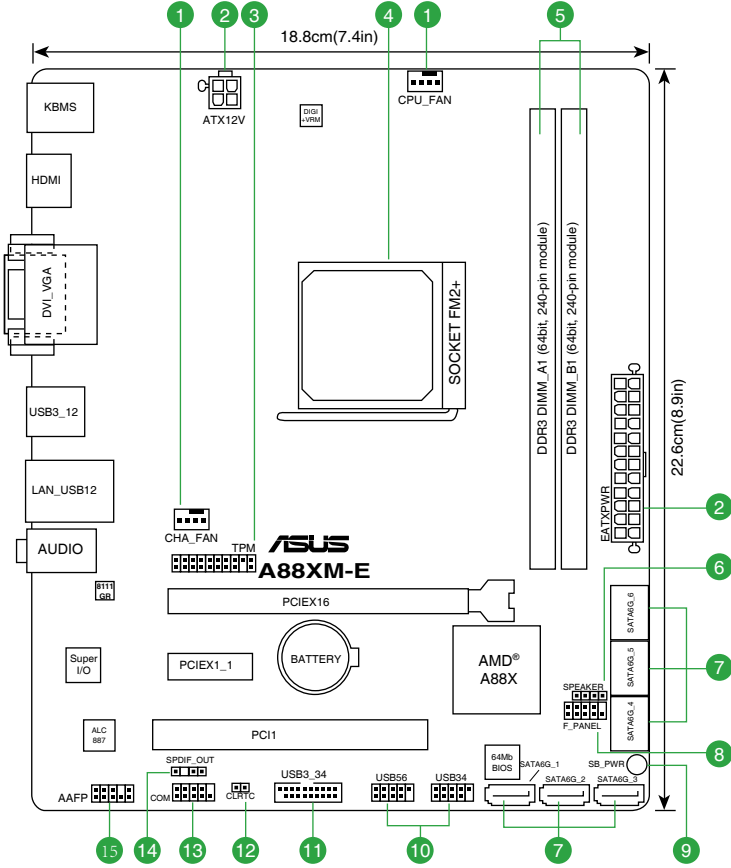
1 2 3 4 1 5

18.8cm(7.4in)

ATX12V

DIGI +VRM

CPU_FAN

KBMS

HDMI

DVI_VGA

SOCKET FM2+

DDR3 DIMM_A1 (64bit, 240-pin module)

DDR3 DIMM_B1 (64bit, 240-pin module)

22.6cm(8.9in)

USB3_12

LAN_USB12

EATXPWR

2

CHA_FAN

TPM

AUDIO

A88XM-E

8111 GR

PCIEX16

6

SATA6G_6

Super I/O

PCIEX1_1

BATTERY

AMD® A88X

SATA6G_5

7

SPEAKER

SATA6G_4

F_PANEL

ALC 887

PCI1

8

64Mb BIOS

SPDIF_OUT

SB_PWR

SATA6G_1

SATA6G_2

SATA6G_3

AAFP

COM

CLRTC

USB3_34

USB56

USB34

15 14 13 12 11 10 7 9